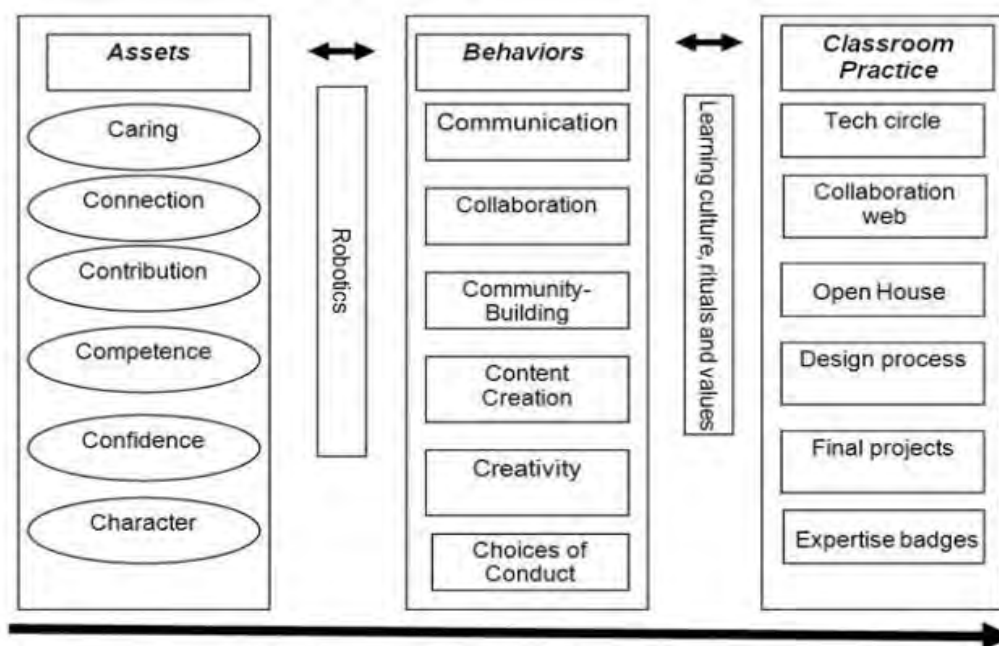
Assets

Caring

Connection

Contribution

Competence

Confidence

Character

Robotics

Behaviors

Communication

Collaboration

Community-Building

Content Creation

Creativity

Choices of Conduct

Learning culture, rituals and values

Classroom Practice

Tech circle

Collaboration web

Open House

Design process

Final projects

Expertise badges